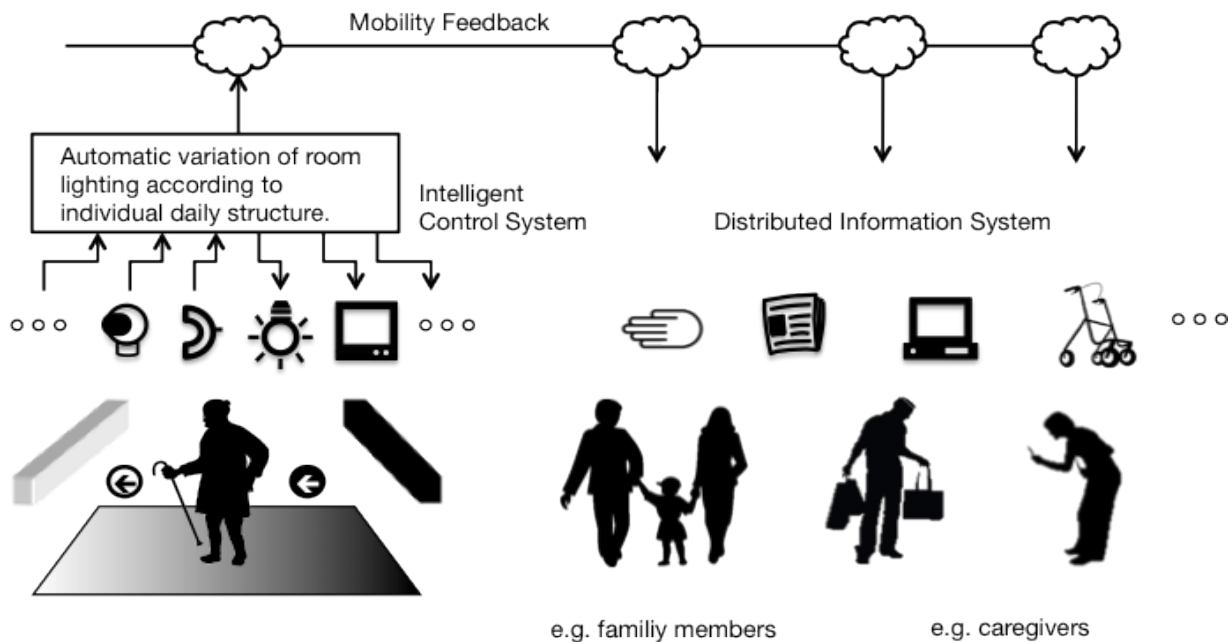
Mobility Feedback

Automatic variation of room lighting according to individual daily structure.

Intelligent Control System

Distributed Information System

○○○

○○○

○○○

e.g. familiy members

e.g. caregivers